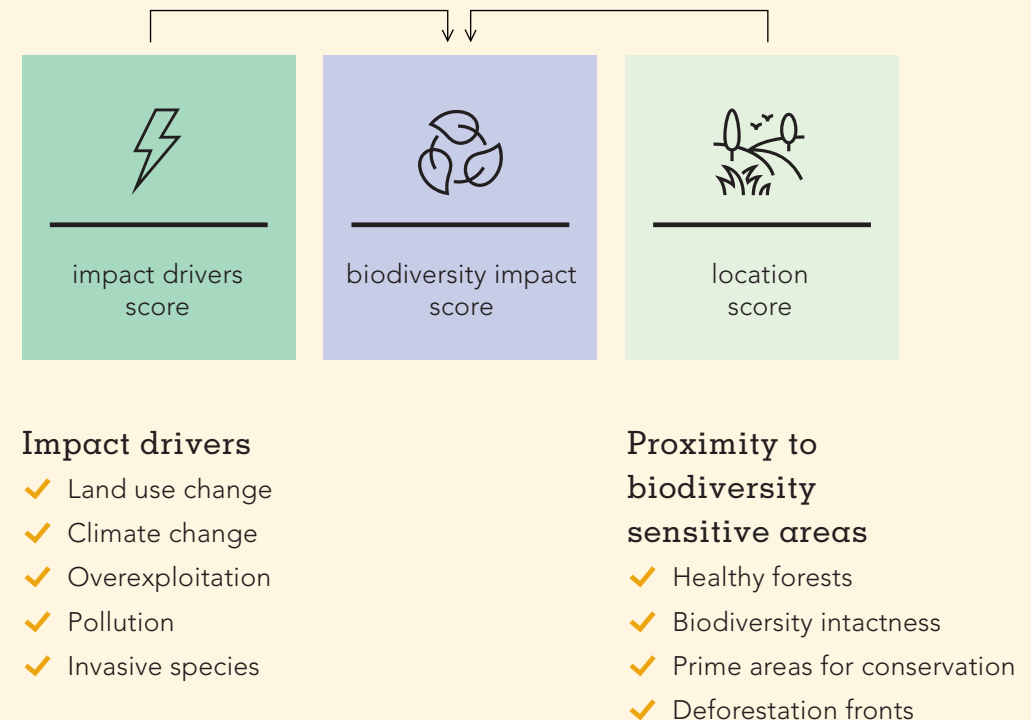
impact drivers score

biodiversity impact score

location score

Impact drivers
Land use change
Climate change
Overexploitation
Pollution
Invasive species

Proximity to biodiversity sensitive areas
Healthy forests
Biodiversity intactness
Prime areas for conservation
Deforestation fronts